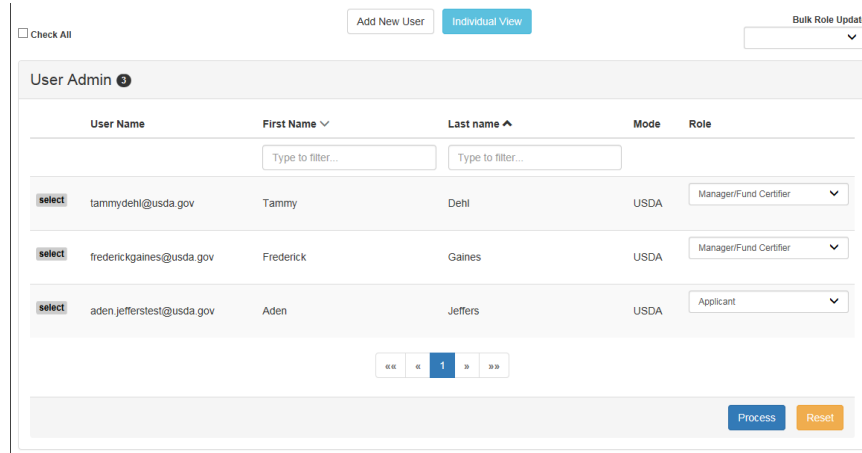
Check All

Add New User | Individual View

Bulk Role Updat

User Admin 3

| | User Name | First Name | Last name | Mode | Role |
|---|---|---|---|---|---|
| | | Type to filter... | Type to filter... | | |
| select | tammydehl@usda.gov | Tammy | Dehl | USDA | Manager/Fund Certifier |
| select | frederickgaines@usda.gov | Frederick | Gaines | USDA | Manager/Fund Certifier |
| select | aden.jefferstest@usda.gov | Aden | Jeffers | USDA | Applicant |

«« « 1 » »»

Process Reset